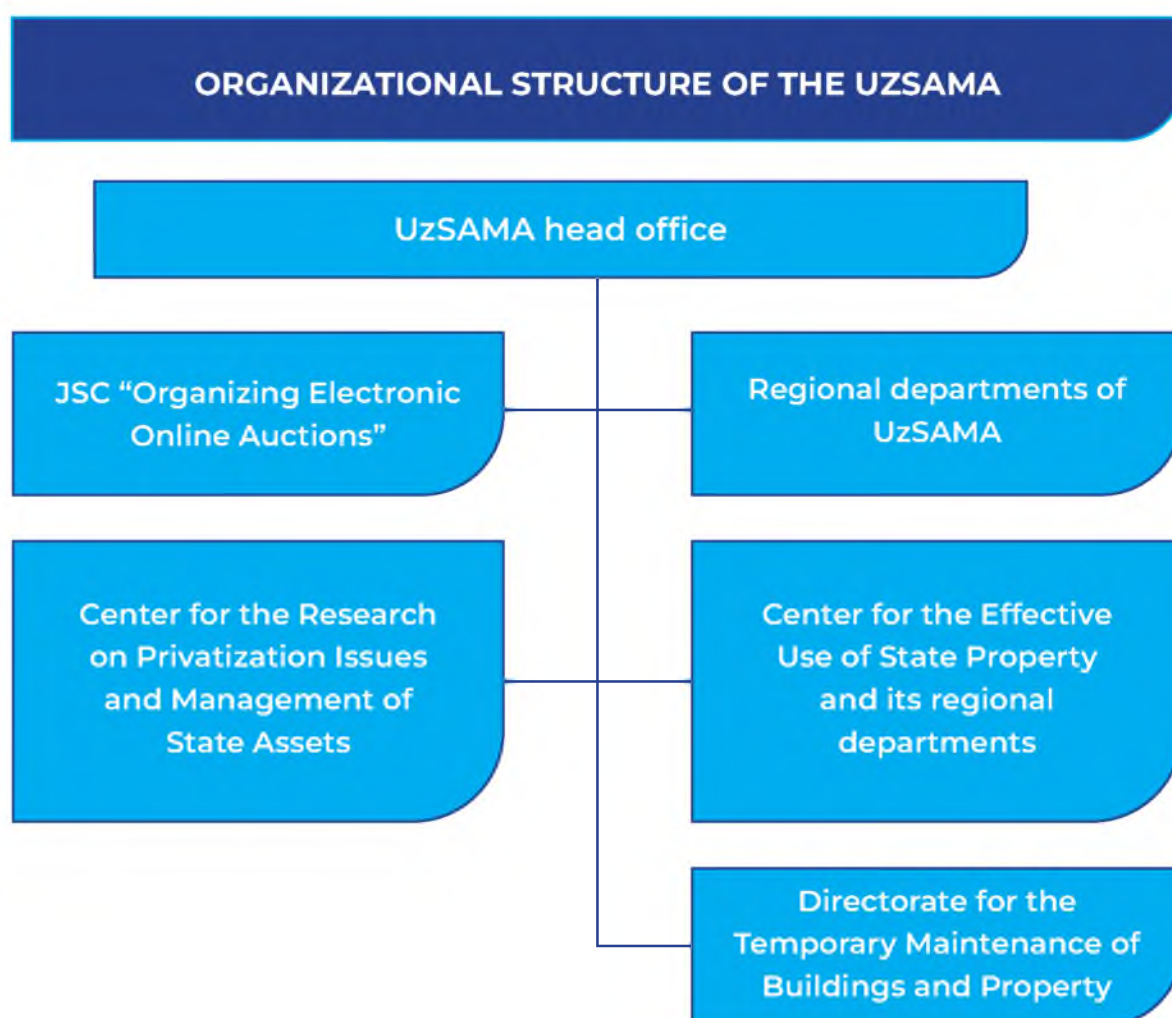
ORGANIZATIONAL STRUCTURE OF THE UZSAMA

UzSAMA head office

JSC “Organizing Electronic Online Auctions”

Regional departments of UzSAMA

Center for the Research on Privatization Issues and Management of State Assets

Center for the Effective Use of State Property and its regional departments

Directorate for the Temporary Maintenance of Buildings and Property